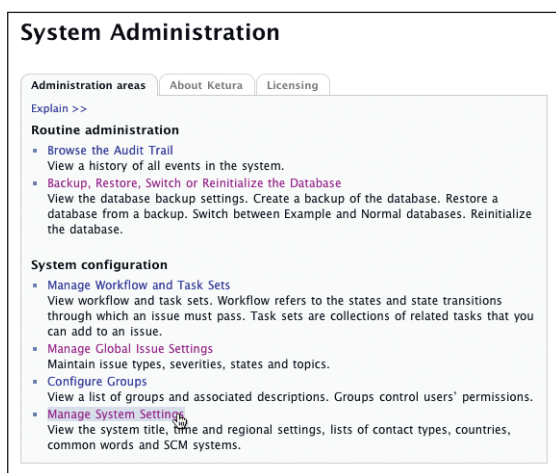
System Administration

Administration areas | About Ketura | Licensing

Explain >>

Routine administration

- Browse the Audit Trail
View a history of all events in the system.
- Backup, Restore, Switch or Reinitialize the Database
View the database backup settings. Create a backup of the database. Restore a database from a backup. Switch between Example and Normal databases. Reinitialize the database.

System configuration

- Manage Workflow and Task Sets
View workflow and task sets. Workflow refers to the states and state transitions through which an issue must pass. Task sets are collections of related tasks that you can add to an issue.
- Manage Global Issue Settings
Maintain issue types, severities, states and topics.
- Configure Groups
View a list of groups and associated descriptions. Groups control users' permissions.
- Manage System Settings
View the system title, time and regional settings, lists of contact types, countries, common words and SCM systems.